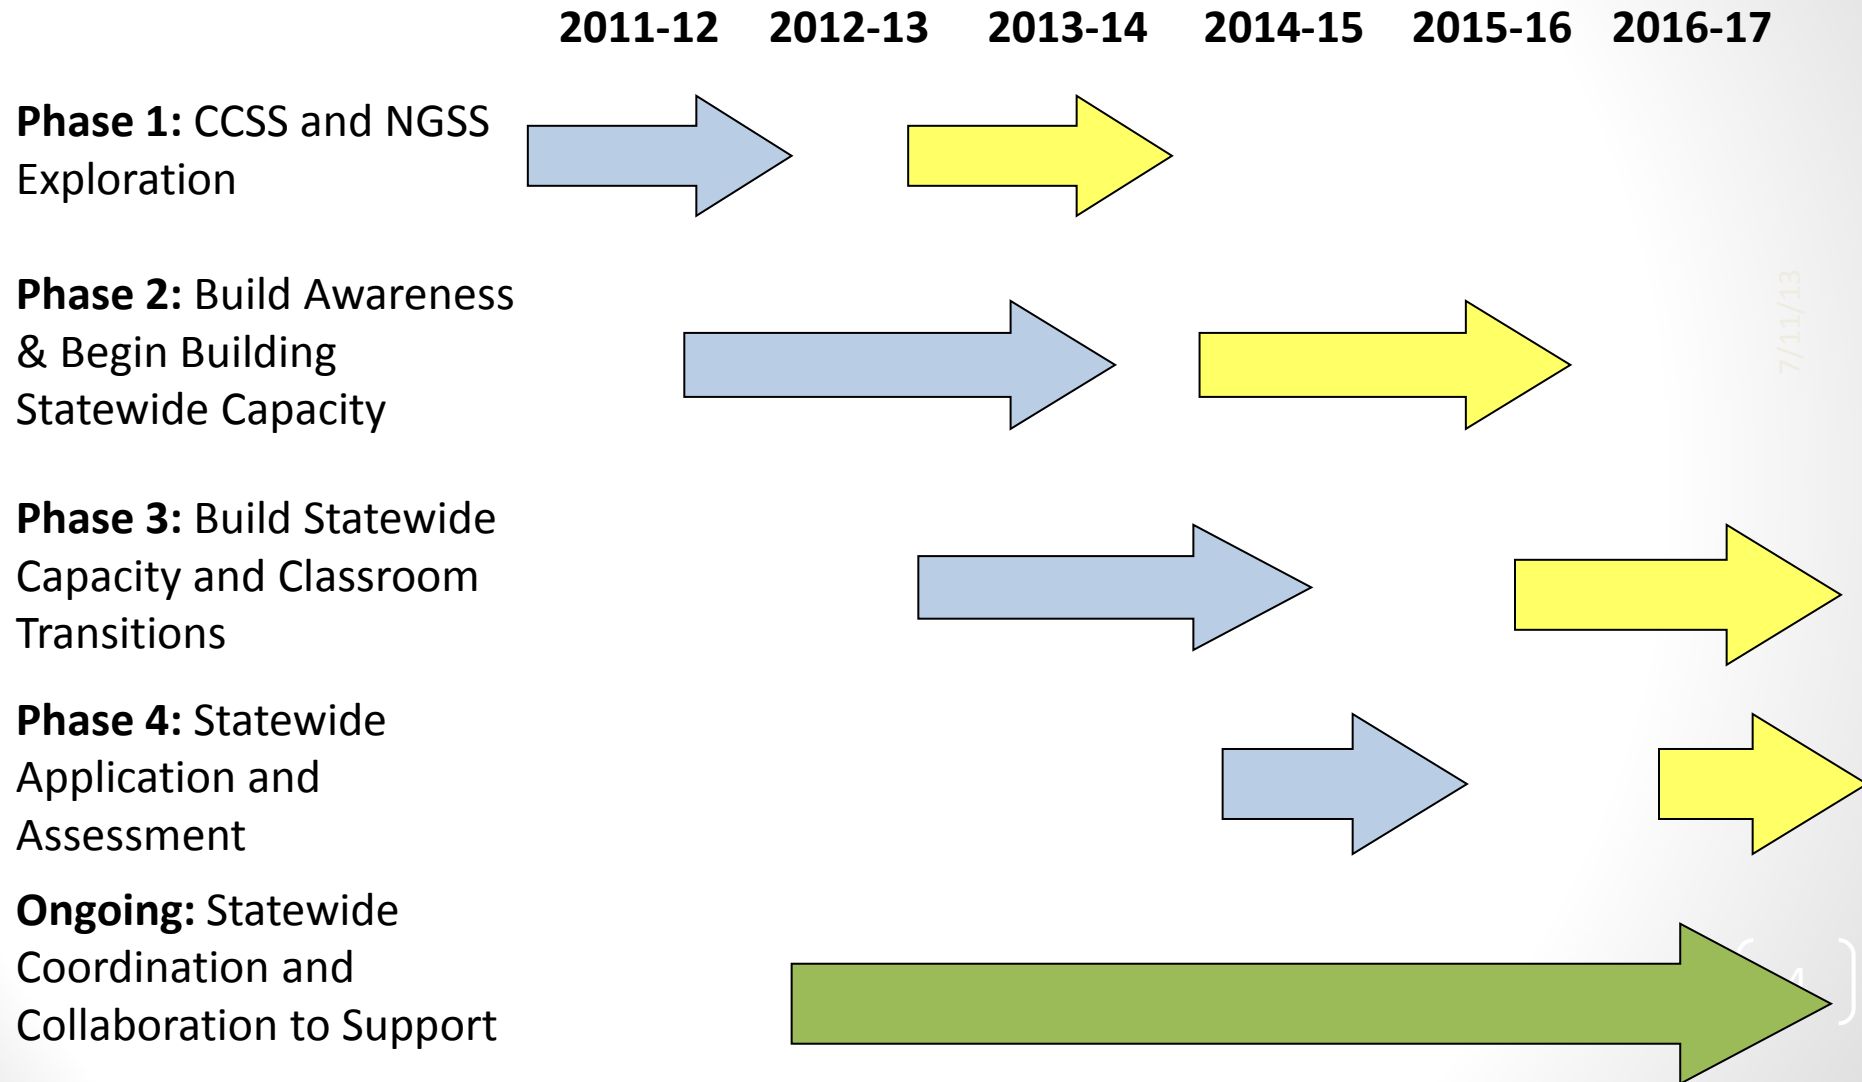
2011-12 2012-13 2013-14 2014-15 2015-16 2016-17

**Phase 1:** CCSS and NGSS Exploration

**Phase 2:** Build Awareness & Begin Building Statewide Capacity

**Phase 3:** Build Statewide Capacity and Classroom Transitions

**Phase 4:** Statewide Application and Assessment

**Ongoing:** Statewide Coordination and Collaboration to Support

7/11/13

4